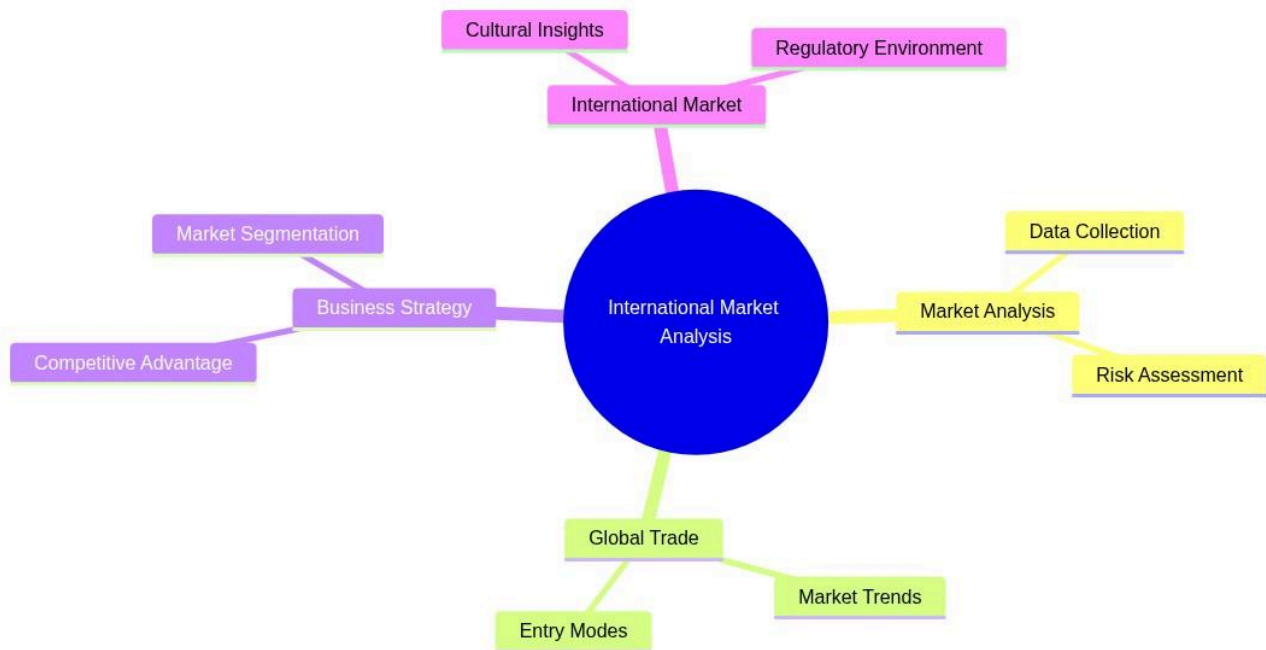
Cultural Insights

Regulatory Environment

International Market

Market Segmentation

Business Strategy

Competitive Advantage

International Market Analysis

Data Collection

Market Analysis

Risk Assessment

Global Trade

Market Trends

Entry Modes